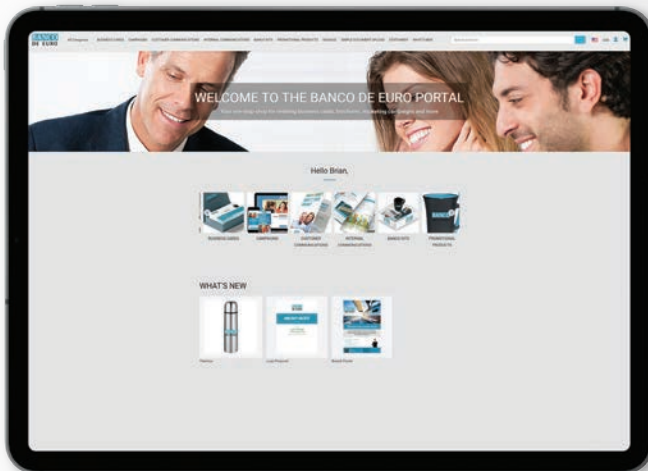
BANCO DE EURO

All Categories BUSINESS CARDS CAMPAIGNS CUSTOMER COMMUNICATIONS INTERNAL COMMUNICATIONS BANCO KITS PROMOTIONAL PRODUCTS SIGNAGE SIMPLE DOCUMENT UPLOAD STATIONERY SHOPTOBER

WELCOME TO THE BANCO DE EURO PORTAL

Your one-stop shop for ordering business cards, brochures, marketing campaigns and more

Hello Brian,

BUSINESS CARDS CAMPAIGNS CUSTOMER COMMUNICATIONS INTERNAL COMMUNICATIONS BANCO KITS PROMOTIONAL PRODUCTS

WHAT'S NEW

Thermos

Loan Proposal

Branch Poster